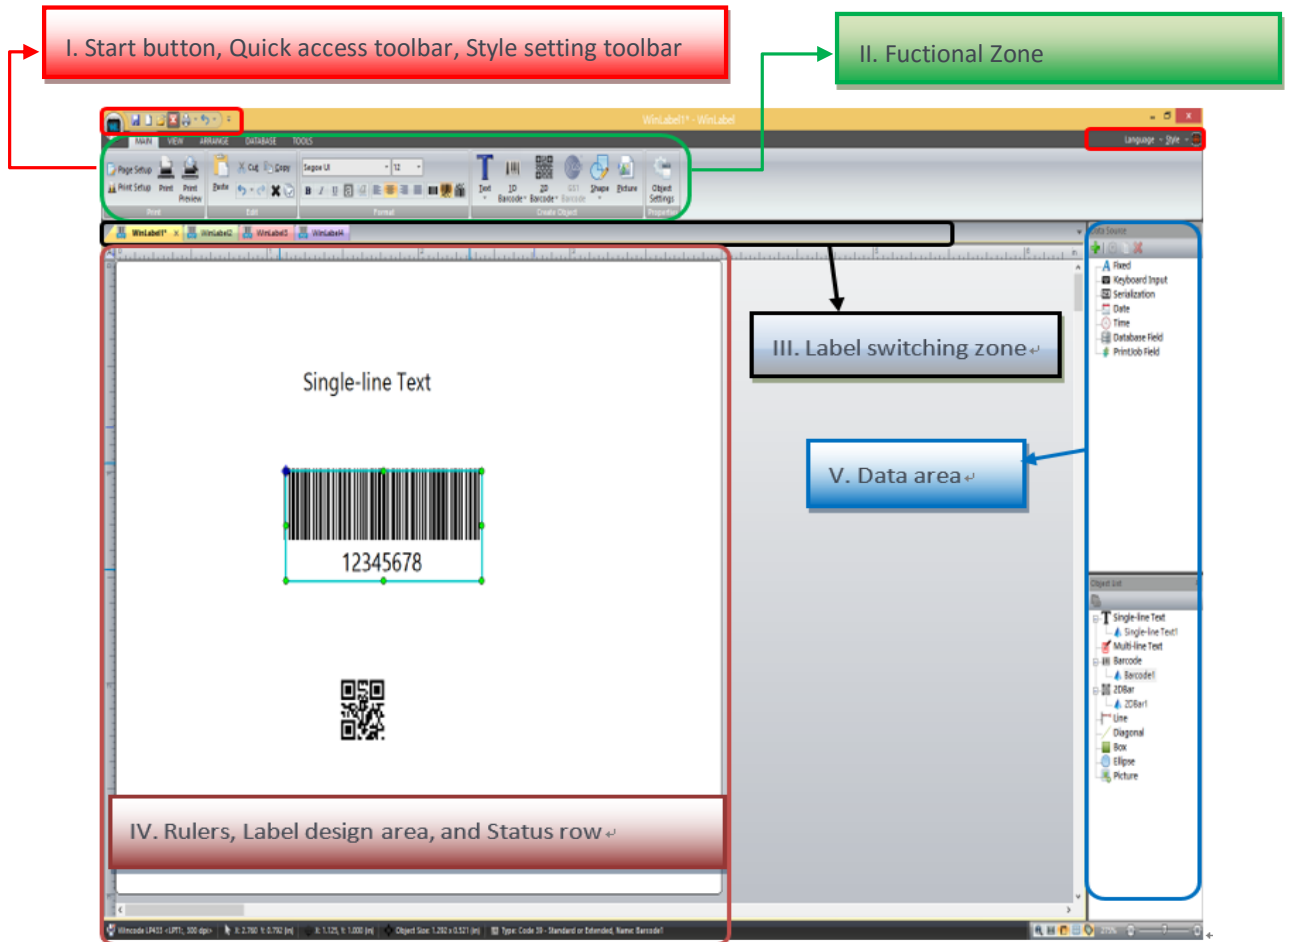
I. Start button, Quick access toolbar, Style setting toolbar

II. Fuctional Zone

WinLabel1* - WinLabel

MAIN VIEW ARRANGE DATABASE TOOLS

Language Style

Page Setup Print Setup Print Print Preview Print

Paste Cut Copy Edit

Segoe UI 12 Format

Text 1D Barcode 2D Barcode GS1 Barcode Shape Picture Create Object

Object Settings Properties

WinLabel1* WinLabel2 WinLabel3 WinLabel4

Data Source

Fixed
Keyboard Input
Serialization
Date
Time
Database Field
PrintJob Field

III. Label switching zone

Single-line Text

12345678

V. Data area

Object List

Single-line Text
Single-line Text1
Multi-line Text
Barcode
Barcode1
2DBar
2DBar1
Line
Diagonal
Box
Ellipse
Picture

IV. Rulers, Label design area, and Status row

Wincode LP433 <LPT1:, 300 dpi> X: 2.760 Y: 0.792 (in) X: 1.125, Y: 1.000 (in) Object Size: 1.292 x 0.521 (in) Type: Code 39 - Standard or Extended, Name: Barcode1